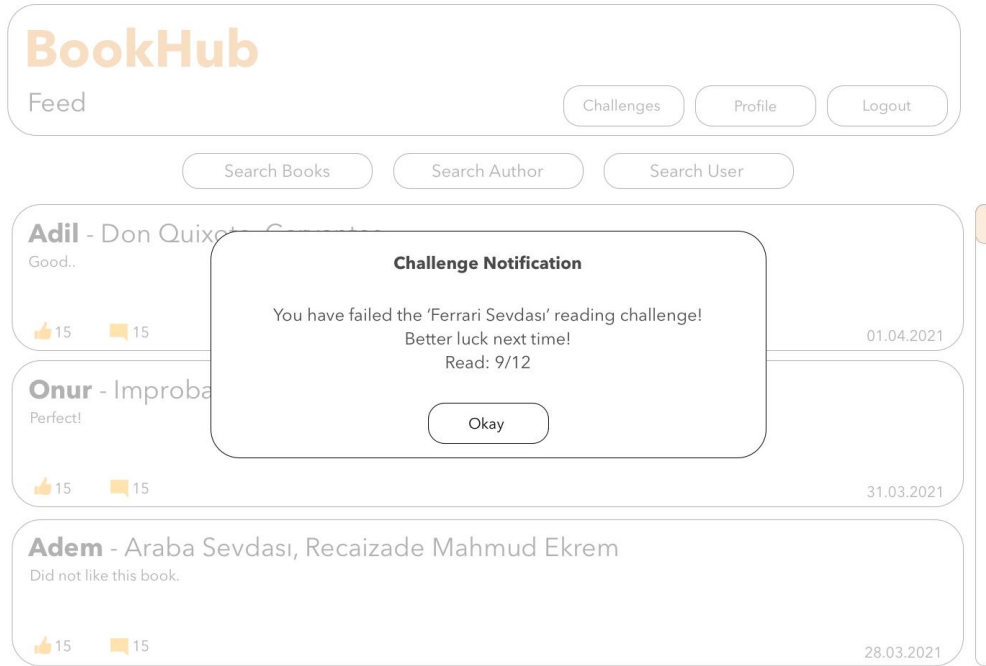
BookHub
Feed

Challenges Profile Logout

Search Books Search Author Search User

Adil - Don Quixote, Cervantes
Good..
15 15 01.04.2021

Onur - Improba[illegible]
Perfect!
15 15 31.03.2021

Adem - Araba Sevdası, Recaizade Mahmud Ekrem
Did not like this book.
15 15 28.03.2021

Challenge Notification

You have failed the 'Ferrari Sevdası' reading challenge!
Better luck next time!
Read: 9/12

Okay